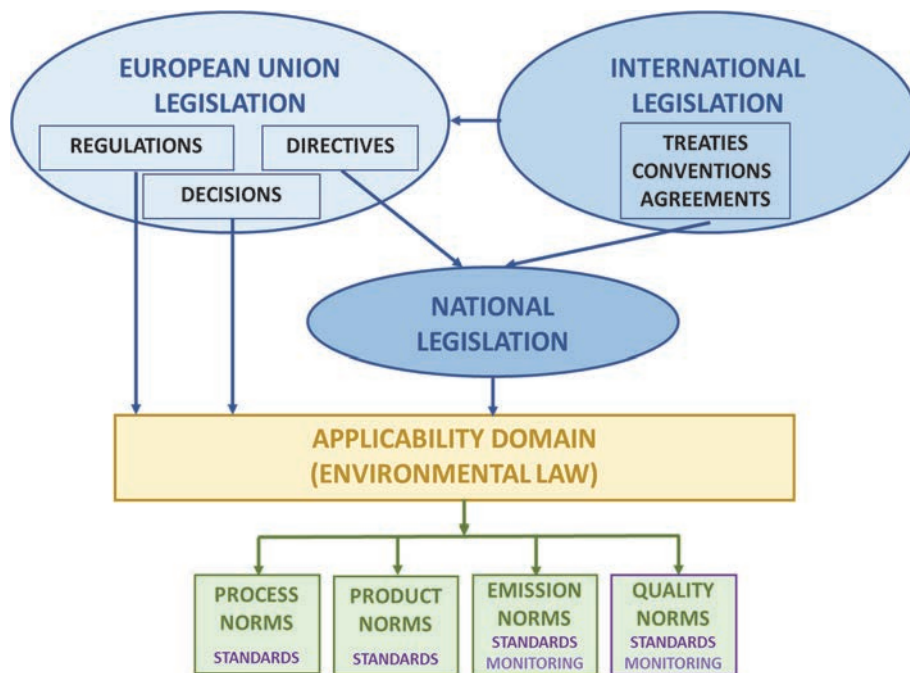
EUROPEAN UNION LEGISLATION

REGULATIONS

DIRECTIVES

DECISIONS

INTERNATIONAL LEGISLATION

TREATIES
CONVENTIONS
AGREEMENTS

NATIONAL LEGISLATION

APPLICABILITY DOMAIN
(ENVIRONMENTAL LAW)

PROCESS NORMS
STANDARDS

PRODUCT NORMS
STANDARDS

EMISSION NORMS
STANDARDS
MONITORING

QUALITY NORMS
STANDARDS
MONITORING